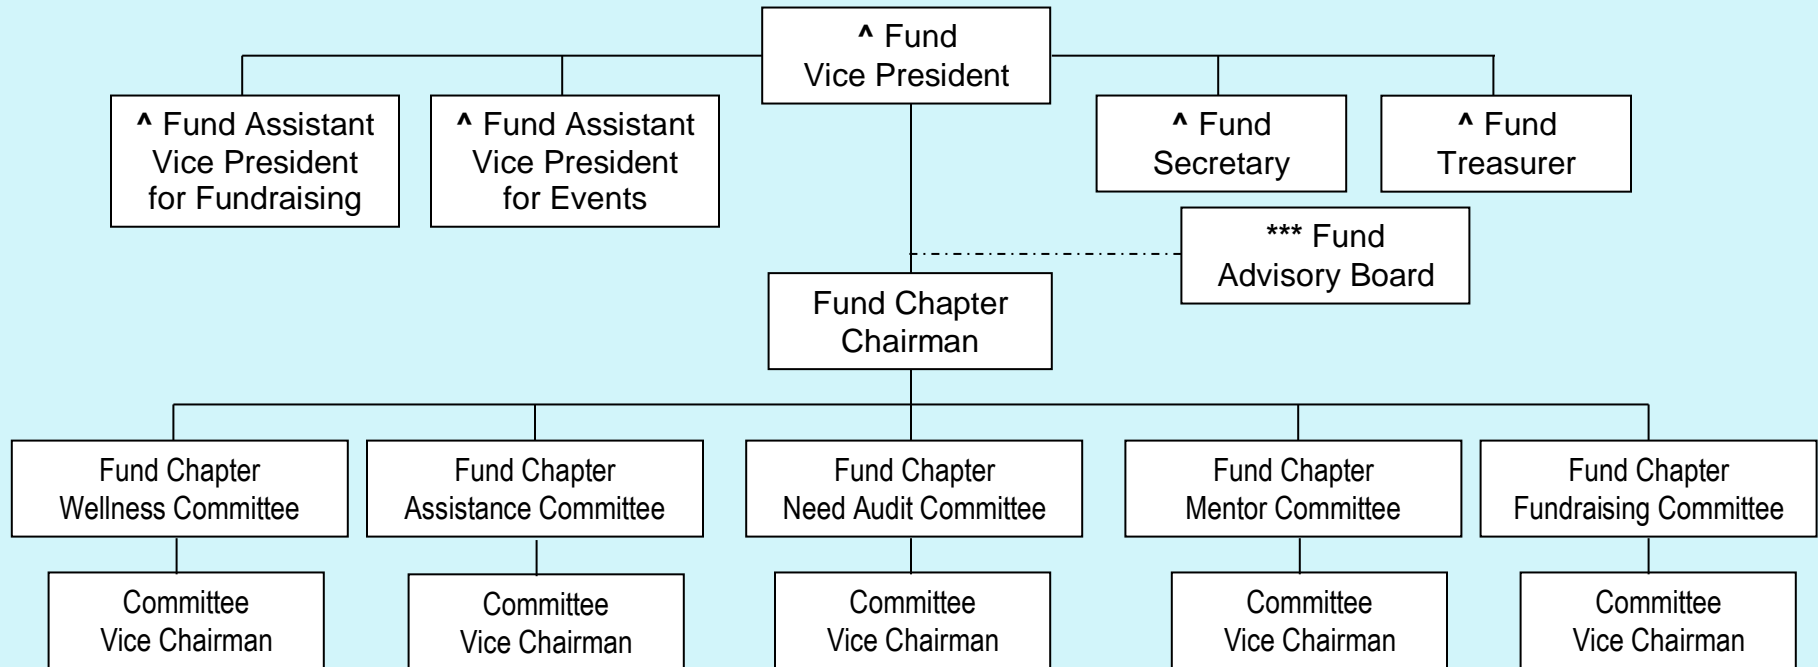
^ Fund Vice President

^ Fund Assistant Vice President for Fundraising

^ Fund Assistant Vice President for Events

^ Fund Secretary

^ Fund Treasurer

*** Fund Advisory Board

Fund Chapter Chairman

Fund Chapter Wellness Committee

Fund Chapter Assistance Committee

Fund Chapter Need Audit Committee

Fund Chapter Mentor Committee

Fund Chapter Fundraising Committee

Committee Vice Chairman

Committee Vice Chairman

Committee Vice Chairman

Committee Vice Chairman

Committee Vice Chairman